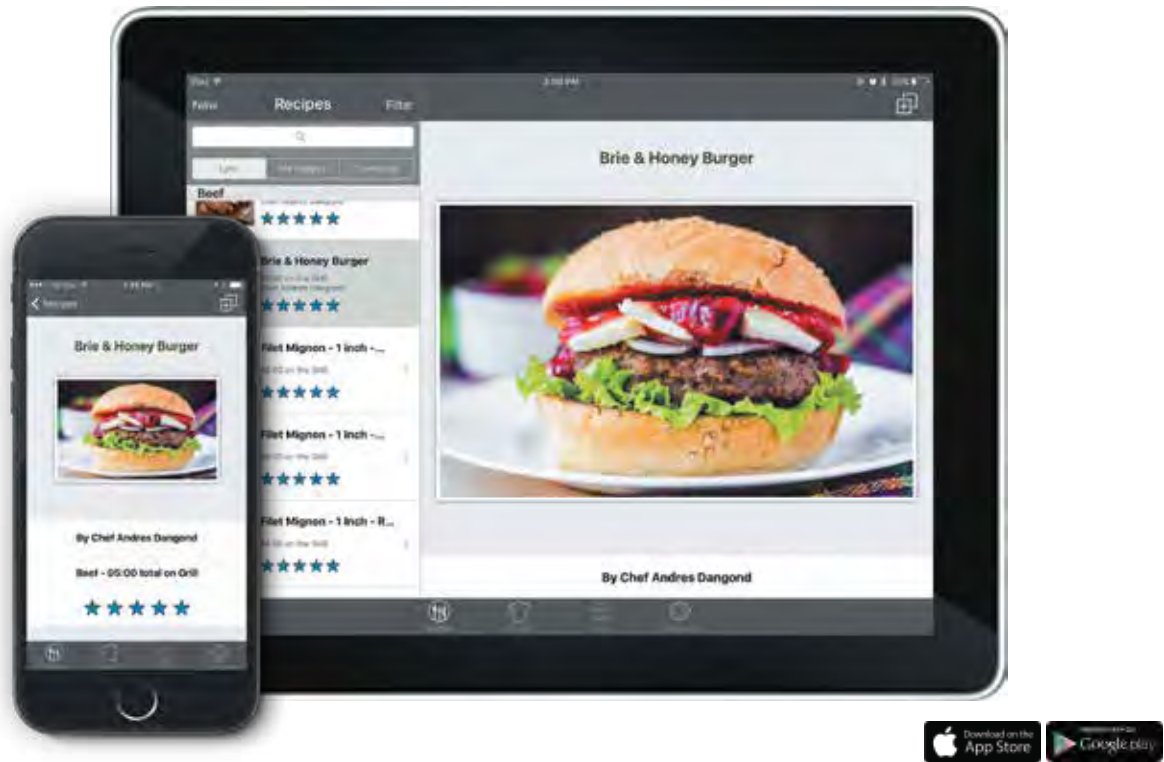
iPad

New

Recipes

Filter

Beef

★★★★★

Brie & Honey Burger

★★★★★

Filet Mignon - 1 inch - ...

★★★★★

Filet Mignon - 1 inch - ...

★★★★★

Filet Mignon - 1 inch - R...

★★★★★

Brie & Honey Burger

By Chef Andres Dangond

Recipes

Brie & Honey Burger

By Chef Andres Dangond

Beef - 05:00 total on Grill

★★★★★

Download on the App Store

Google play